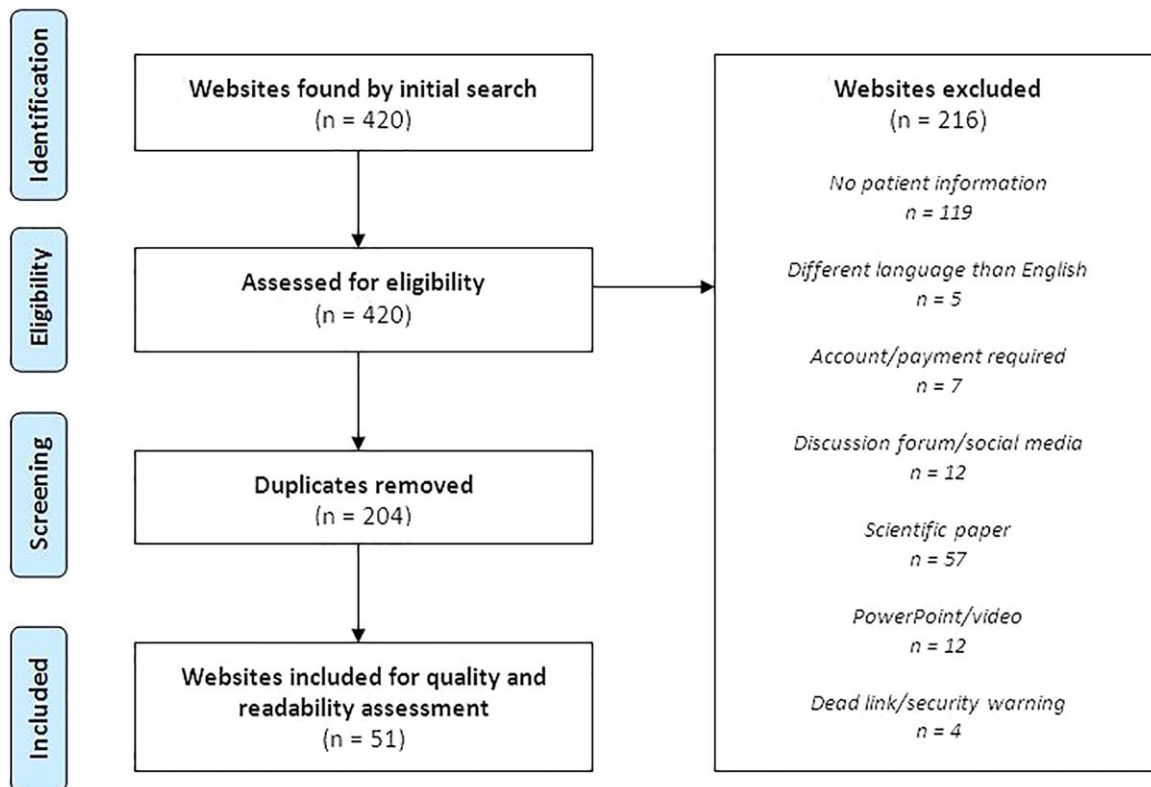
Identification

Websites found by initial search
(n = 420)

Eligibility

Assessed for eligibility
(n = 420)

Screening

Duplicates removed
(n = 204)

Included

Websites included for quality and readability assessment
(n = 51)

Websites excluded
(n = 216)

No patient information
n = 119

Different language than English
n = 5

Account/payment required
n = 7

Discussion forum/social media
n = 12

Scientific paper
n = 57

PowerPoint/video
n = 12

Dead link/security warning
n = 4